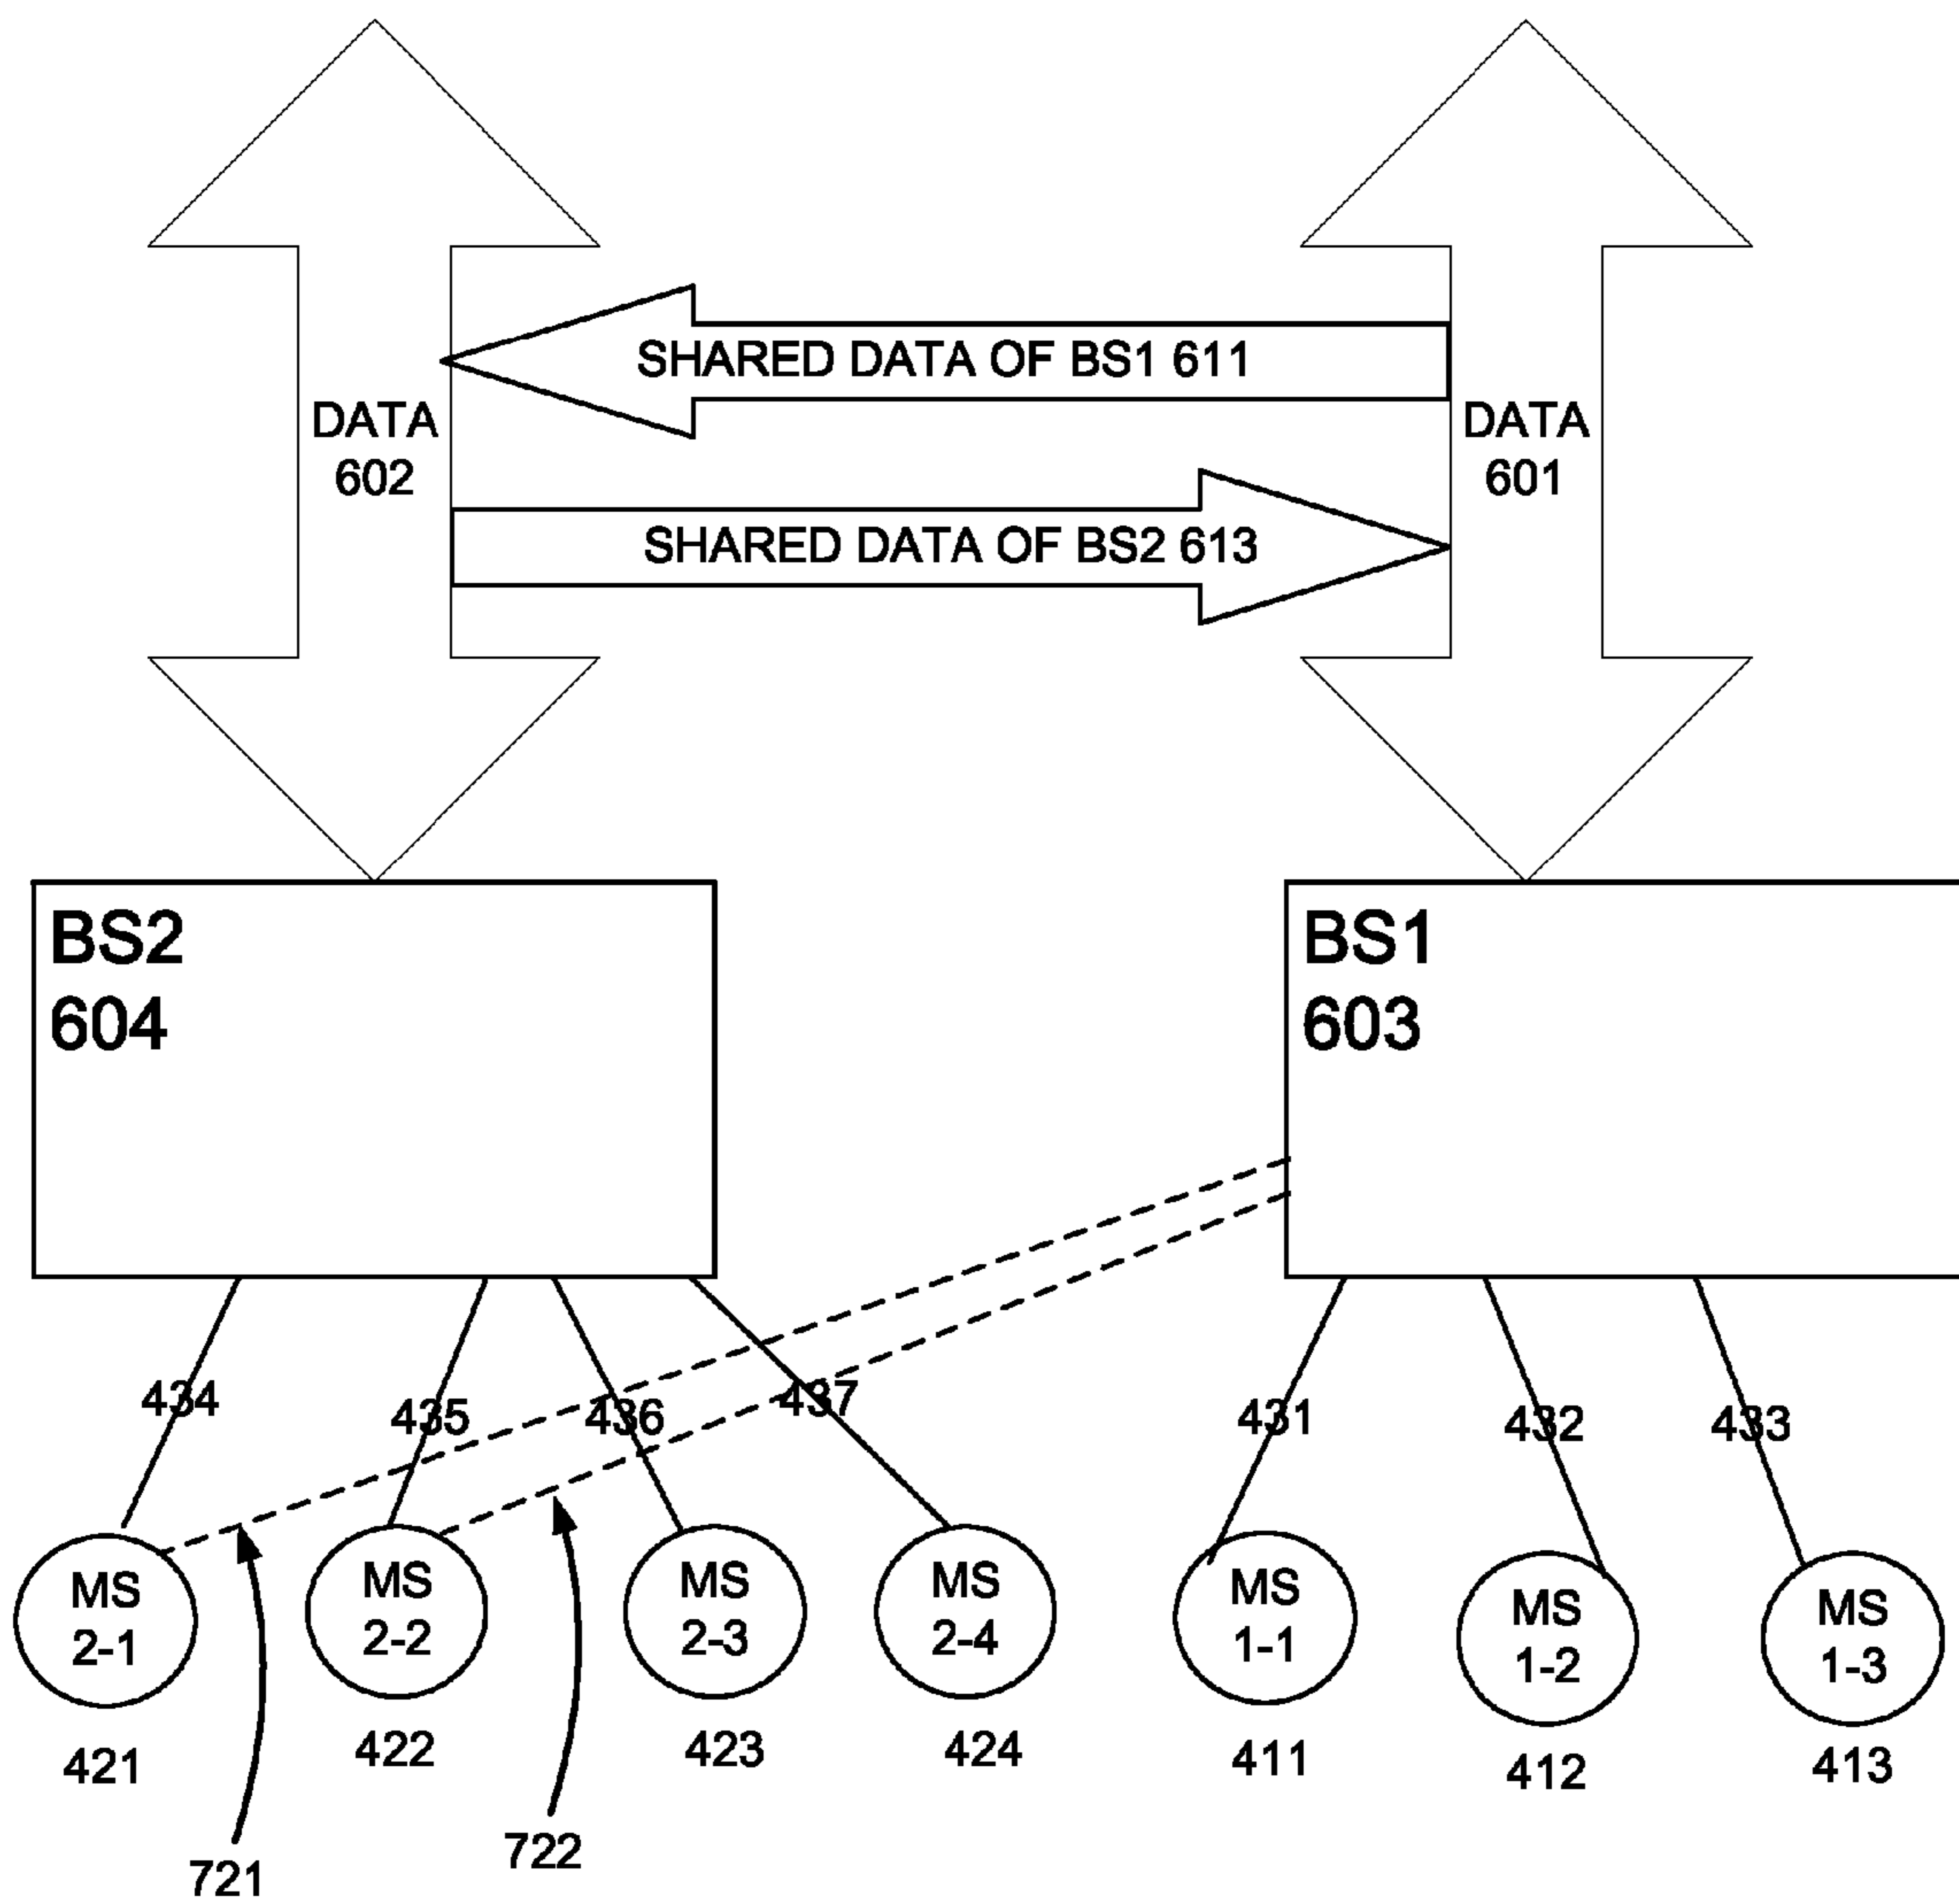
SHARED DATA OF BS1 611

DATA
602

DATA
601

SHARED DATA OF BS2 613

BS2
604

BS1
603

434

435

436

437

431

432

433

MS
2-1

MS
2-2

MS
2-3

MS
2-4

MS
1-1

MS
1-2

MS
1-3

421

422

423

424

411

412

413

721

722